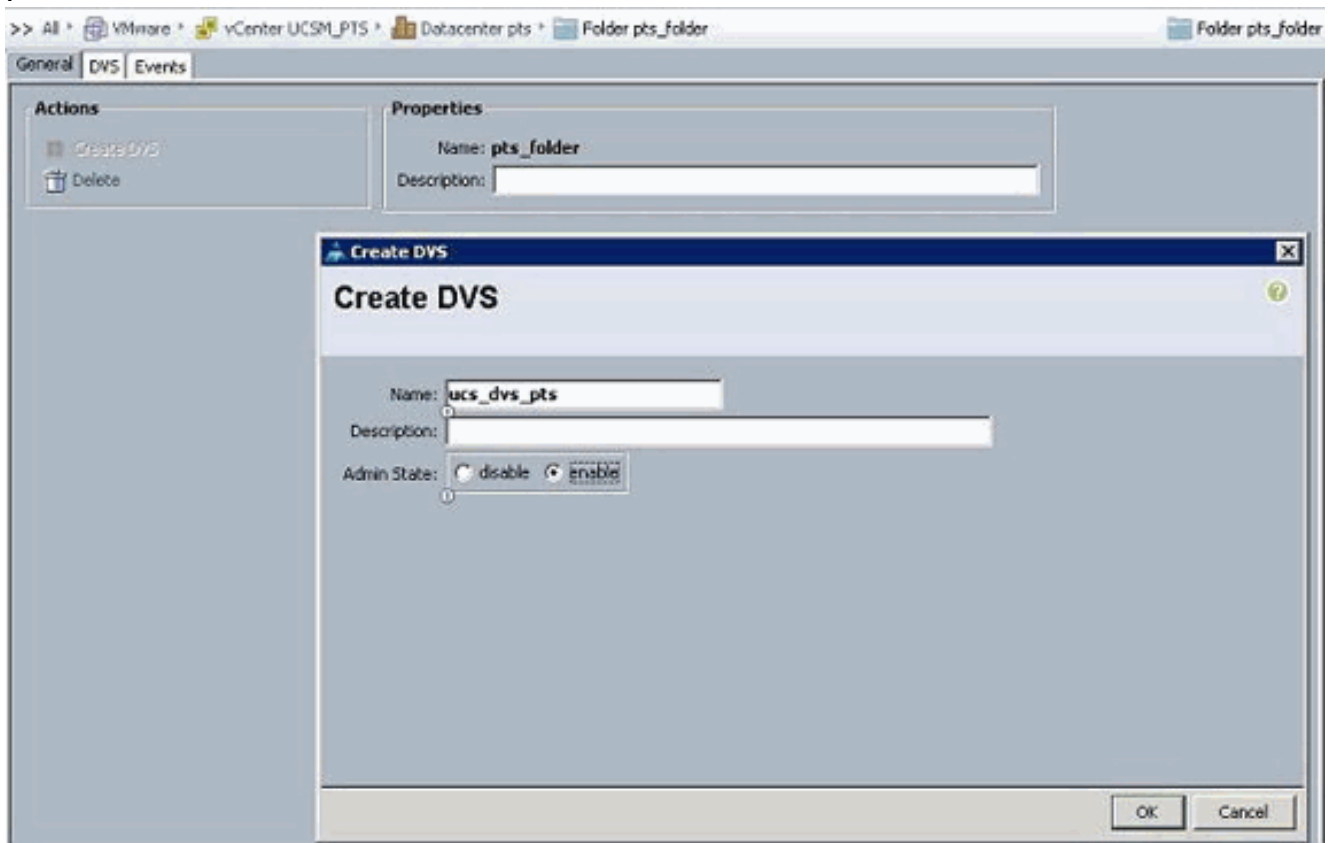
>> All › VMware › vCenter UCSM_PTS › Datacenter pts › Folder pts_folder

Folder pts_folder

General | DVS | Events

Actions

Create DVS

Delete

Properties

Name: pts_folder

Description:

Create DVS

Create DVS

Name: ucs_dvs_pts

Description:

Admin State: disable enable

OK

Cancel